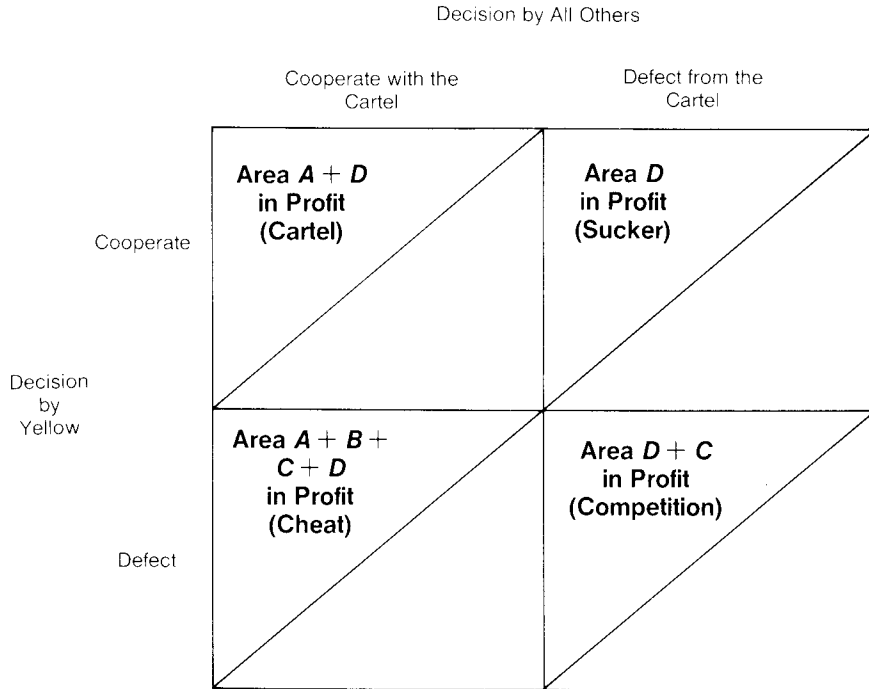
Decision by All Others

| | Cooperate with the Cartel | Defect from the Cartel |
|---|---|---|
| Cooperate | Area $A + D$ in Profit (Cartel) | Area $D$ in Profit (Sucker) |
| Defect | Area $A + B + C + D$ in Profit (Cheat) | Area $D + C$ in Profit (Competition) |

Decision by Yellow